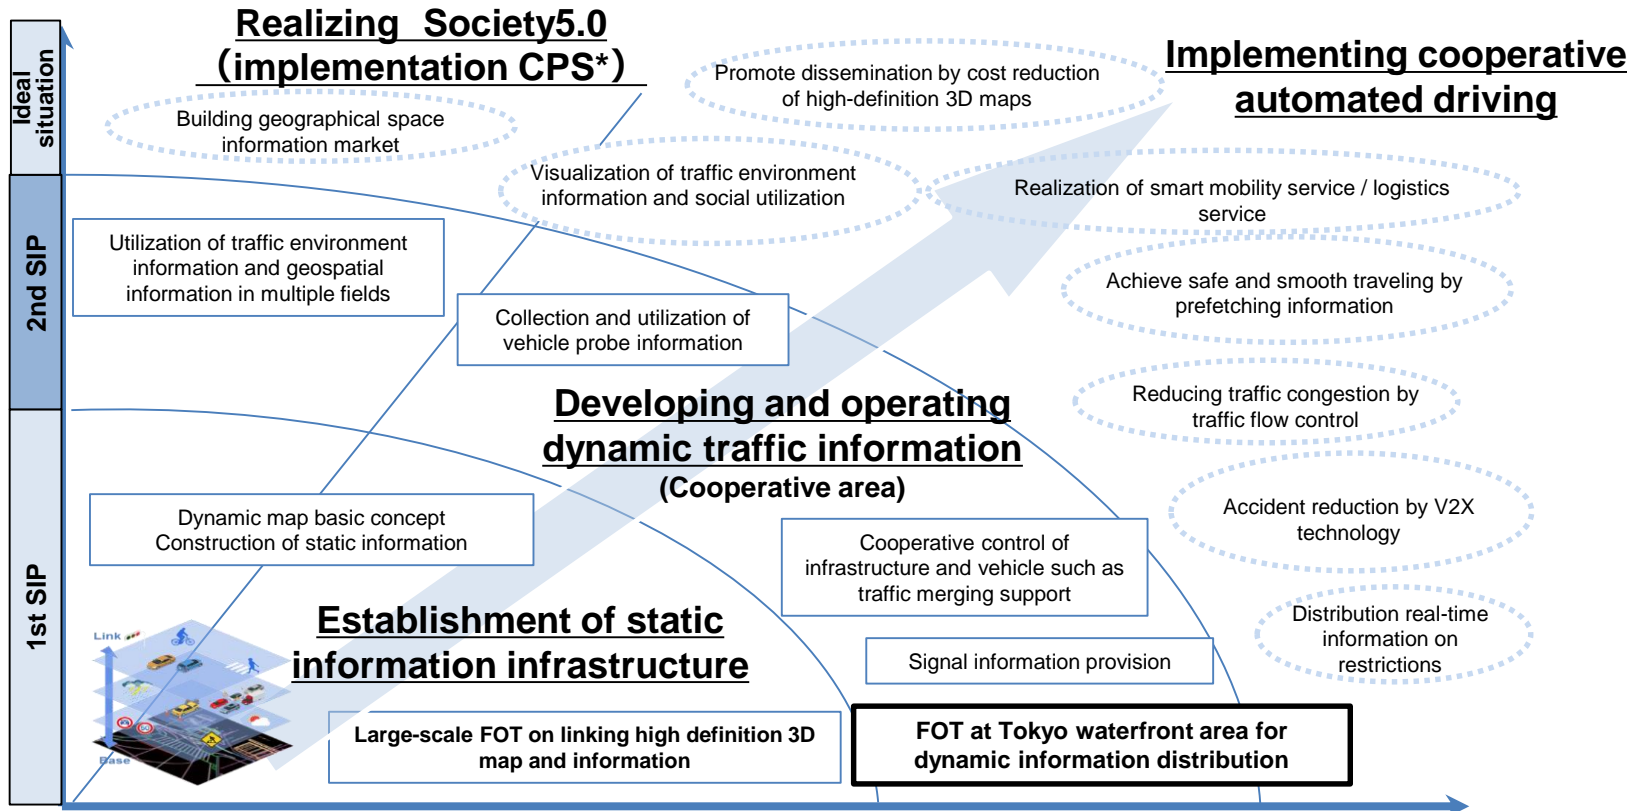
Ideal situation

2nd SIP

1st SIP

Realizing Society5.0 (implementation CPS*)

Building geographical space information market

Promote dissemination by cost reduction of high-definition 3D maps

Implementing cooperative automated driving

Visualization of traffic environment information and social utilization

Realization of smart mobility service / logistics service

Utilization of traffic environment information and geospatial information in multiple fields

Collection and utilization of vehicle probe information

Achieve safe and smooth traveling by prefetching information

Reducing traffic congestion by traffic flow control

Developing and operating dynamic traffic information (Cooperative area)

Accident reduction by V2X technology

Dynamic map basic concept Construction of static information

Cooperative control of infrastructure and vehicle such as traffic merging support

Distribution real-time information on restrictions

Establishment of static information infrastructure

Link

Base

Signal information provision

Large-scale FOT on linking high definition 3D map and information

FOT at Tokyo waterfront area for dynamic information distribution